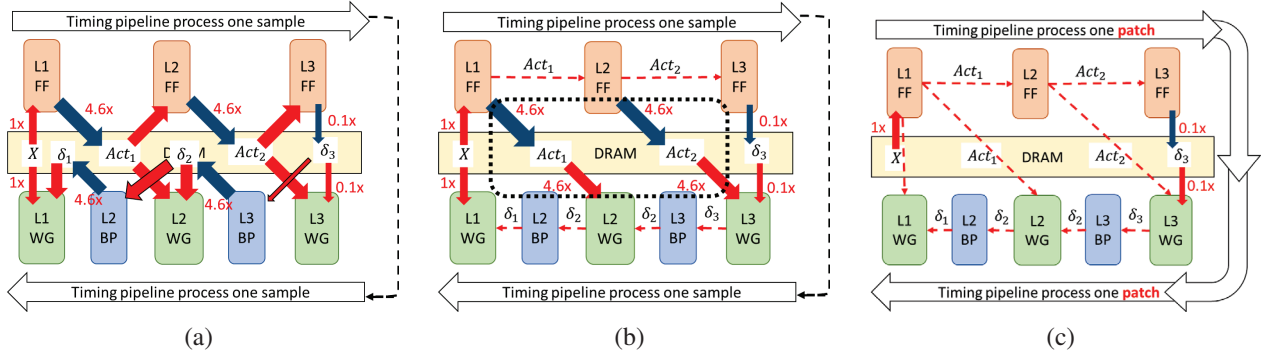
Timing pipeline process one sample

L1 FF

L2 FF

L3 FF

4.6x

4.6x

1x

0.1x

$X$

$\delta_1$

$Act_1$

DRAM

$\delta_2$

$Act_2$

$\delta_3$

1x

4.6x

4.6x

0.1x

L1 WG

L2 BP

L2 WG

L3 BP

L3 WG

Timing pipeline process one sample

(a)

Timing pipeline process one sample

L1 FF

$Act_1$

L2 FF

$Act_2$

L3 FF

4.6x

4.6x

1x

0.1x

$X$

$Act_1$

DRAM

$Act_2$

$\delta_3$

4.6x

4.6x

0.1x

L1 WG

$\delta_1$

L2 BP

$\delta_2$

L2 WG

$\delta_2$

L3 BP

$\delta_3$

L3 WG

Timing pipeline process one sample

(b)

Timing pipeline process one patch

L1 FF

$Act_1$

L2 FF

$Act_2$

L3 FF

1x

0.1x

$X$

$Act_1$

DRAM

$Act_2$

$\delta_3$

0.1x

L1 WG

$\delta_1$

L2 BP

$\delta_2$

L2 WG

$\delta_2$

L3 BP

$\delta_3$

L3 WG

Timing pipeline process one patch

(c)